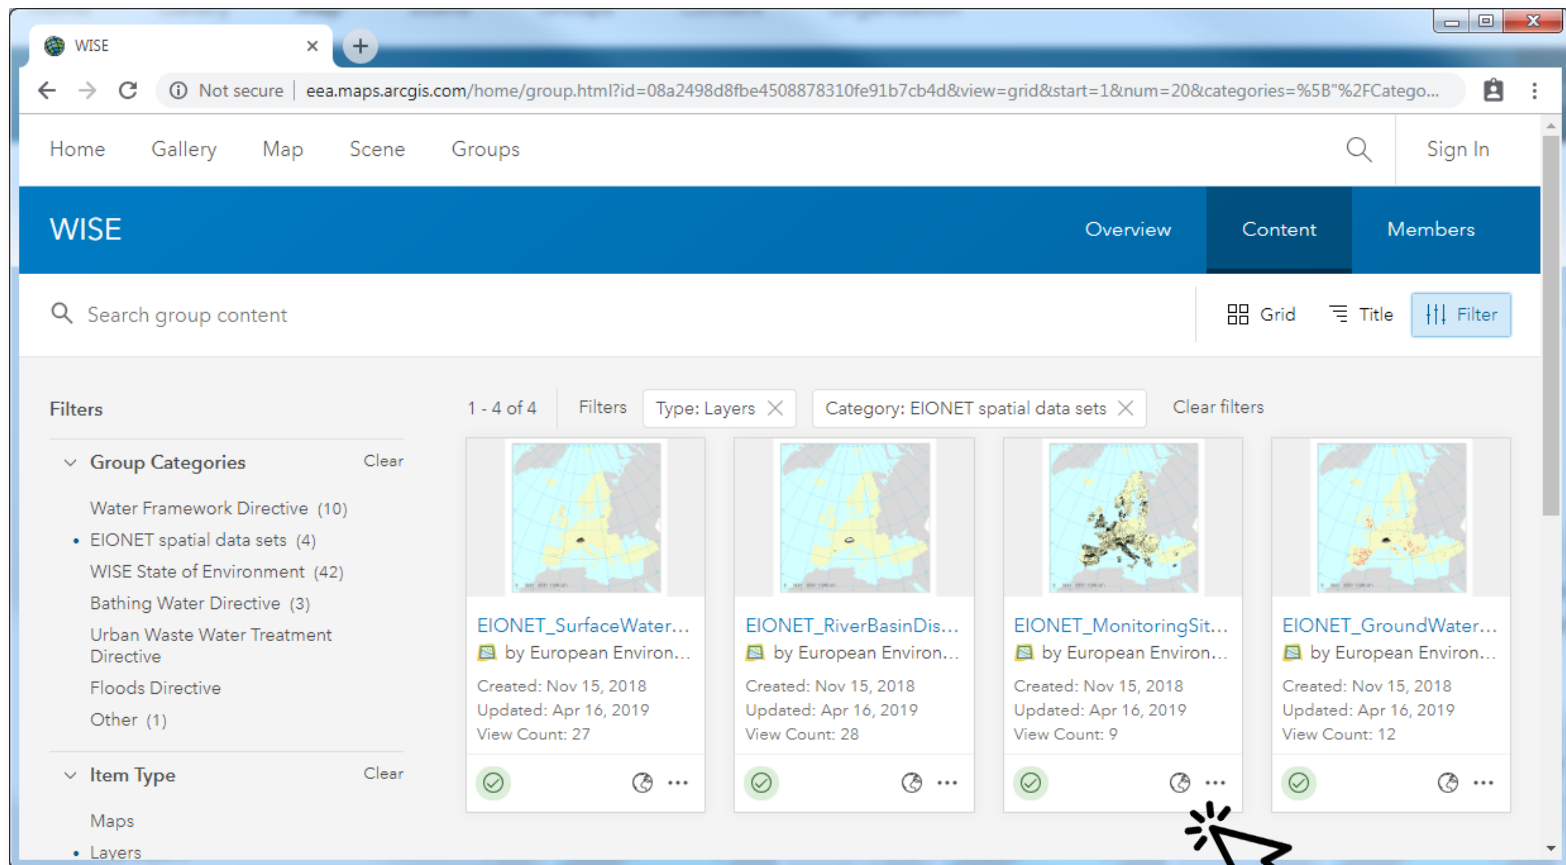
WISE

Not secure | eea.maps.arcgis.com/home/group.html?id=08a2498d8fbe4508878310fe91b7cb4d&view=grid&start=1&num=20&categories=%5B"%2FCatego...

Home Gallery Map Scene Groups

Sign In

WISE

Overview Content Members

Search group content

Grid Title Filter

Filters

Group Categories Clear

Water Framework Directive (10)
EIONET spatial data sets (4)
WISE State of Environment (42)
Bathing Water Directive (3)
Urban Waste Water Treatment Directive
Floods Directive
Other (1)

Item Type Clear

Maps
Layers

1 - 4 of 4 Filters Type: Layers Category: EIONET spatial data sets Clear filters

EIONET_SurfaceWater...
by European Environ...
Created: Nov 15, 2018
Updated: Apr 16, 2019
View Count: 27

EIONET_RiverBasinDis...
by European Environ...
Created: Nov 15, 2018
Updated: Apr 16, 2019
View Count: 28

EIONET_MonitoringSit...
by European Environ...
Created: Nov 15, 2018
Updated: Apr 16, 2019
View Count: 9

EIONET_GroundWater...
by European Environ...
Created: Nov 15, 2018
Updated: Apr 16, 2019
View Count: 12